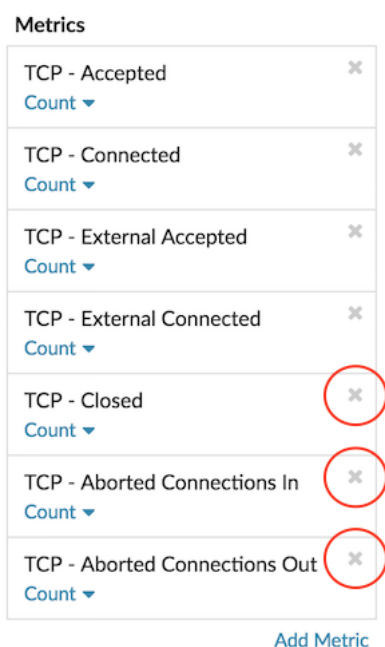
Metrics

TCP - Accepted
Count

TCP - Connected
Count

TCP - External Accepted
Count

TCP - External Connected
Count

TCP - Closed
Count

TCP - Aborted Connections In
Count

TCP - Aborted Connections Out
Count

Add Metric